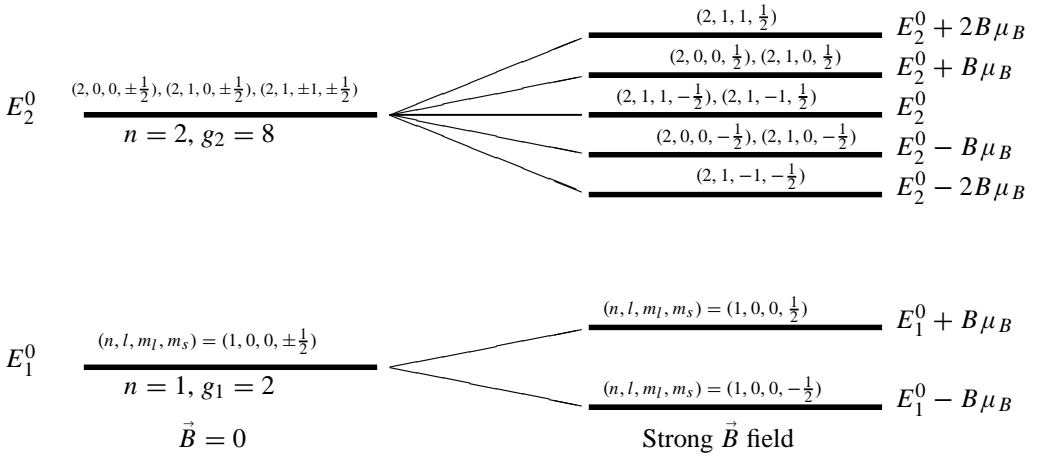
$E_2^0$ $(2,0,0,\pm\frac{1}{2}), (2,1,0,\pm\frac{1}{2}), (2,1,\pm1,\pm\frac{1}{2})$
$n=2,\, g_2=8$

$(2,1,1,\frac{1}{2})$ $E_2^0 + 2B\mu_B$
$(2,0,0,\frac{1}{2}), (2,1,0,\frac{1}{2})$ $E_2^0 + B\mu_B$
$(2,1,1,-\frac{1}{2}), (2,1,-1,\frac{1}{2})$ $E_2^0$
$(2,0,0,-\frac{1}{2}), (2,1,0,-\frac{1}{2})$ $E_2^0 - B\mu_B$
$(2,1,-1,-\frac{1}{2})$ $E_2^0 - 2B\mu_B$

$E_1^0$ $(n,l,m_l,m_s) = (1,0,0,\pm\frac{1}{2})$
$n=1,\, g_1=2$

$(n,l,m_l,m_s) = (1,0,0,\frac{1}{2})$ $E_1^0 + B\mu_B$
$(n,l,m_l,m_s) = (1,0,0,-\frac{1}{2})$ $E_1^0 - B\mu_B$

$\vec{B} = 0$

Strong $\vec{B}$ field